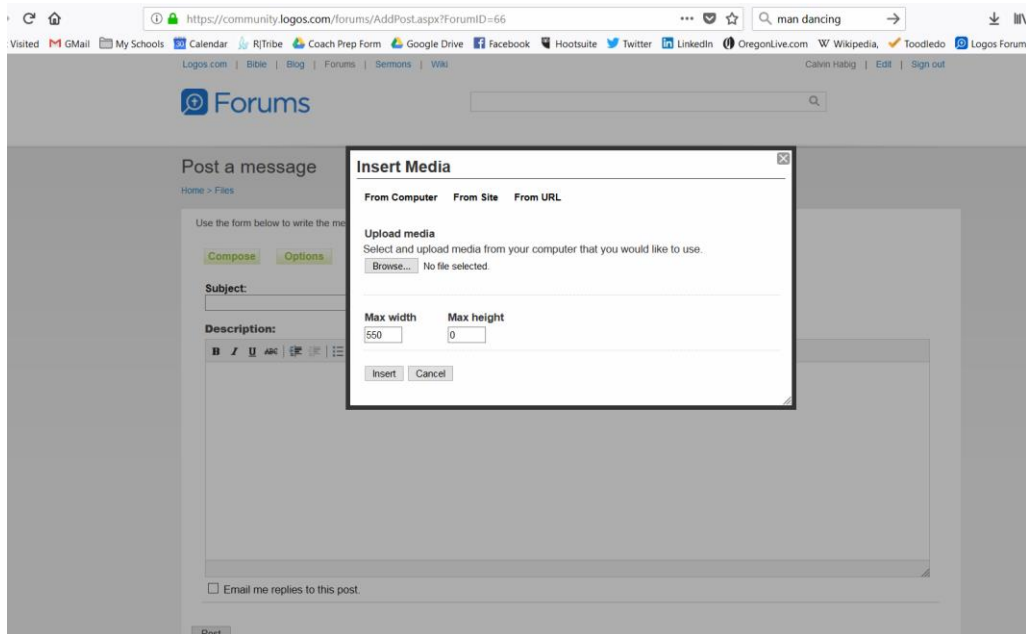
https://community.logos.com/forums/AddPost.aspx?ForumID=66

man dancing

Visited GMail My Schools Calendar R|Tribe Coach Prep Form Google Drive Facebook Hootsuite Twitter LinkedIn OregonLive.com Wikipedia, Toodledo Logos Forum

Logos.com | Bible | Blog | Forums | Sermons | Wiki

Calvin Habig | Edit | Sign out

Forums

Post a message

Home > Files

Use the form below to write the me

Compose Options

Subject:

Description:

Email me replies to this post.

Post

Insert Media

From Computer From Site From URL

Upload media

Select and upload media from your computer that you would like to use.

Browse... No file selected.

Max width
550

Max height
0

Insert Cancel